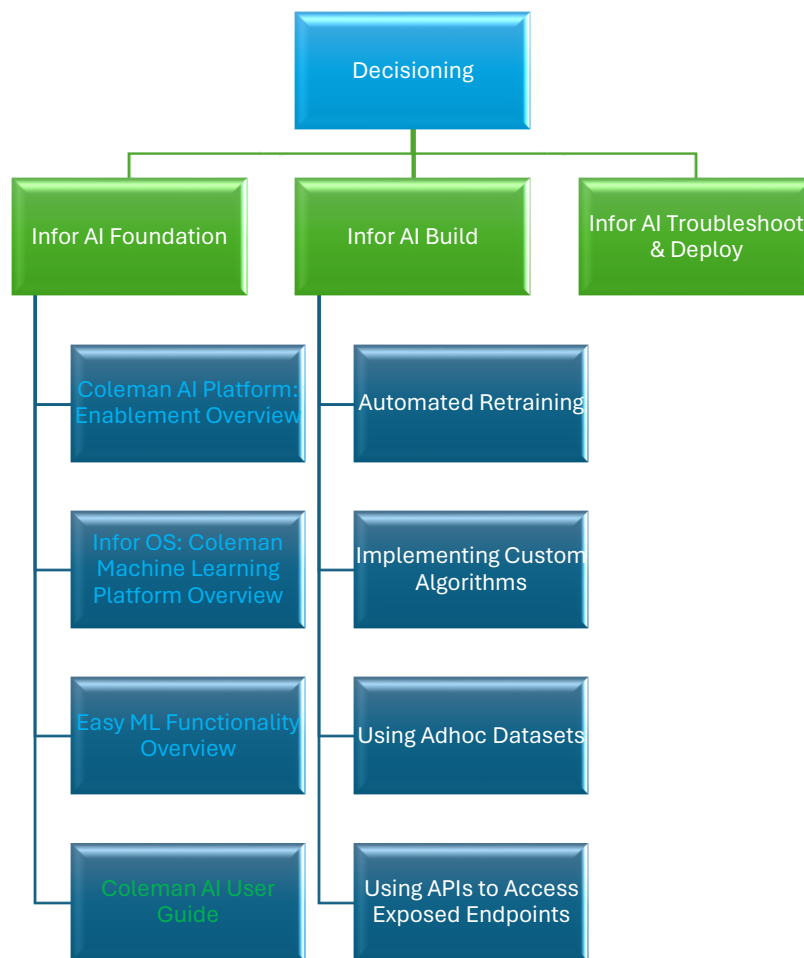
Decisioning

Infor AI Foundation

Coleman AI Platform: Enablement Overview

Infor OS: Coleman Machine Learning Platform Overview

Easy ML Functionality Overview

Coleman AI User Guide

Infor AI Build

Automated Retraining

Implementing Custom Algorithms

Using Adhoc Datasets

Using APIs to Access Exposed Endpoints

Infor AI Troubleshoot & Deploy